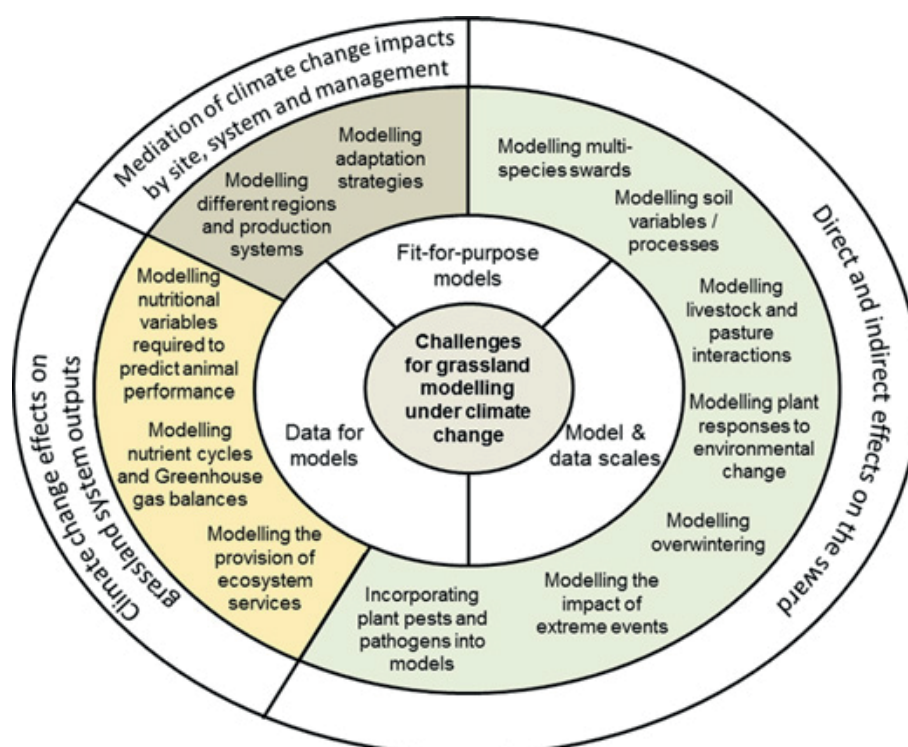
Mediation of climate change impacts by site, system and management

Modelling adaptation strategies

Modelling different regions and production systems

Modelling multi-species swards

Modelling soil variables / processes

Modelling livestock and pasture interactions

Modelling plant responses to environmental change

Modelling overwintering

Modelling the impact of extreme events

Incorporating plant pests and pathogens into models

Direct and indirect effects on the sward

Fit-for-purpose models

Challenges for grassland modelling under climate change

Data for models

Model & data scales

Modelling nutritional variables required to predict animal performance

Modelling nutrient cycles and Greenhouse gas balances

Modelling the provision of ecosystem services

Climate change effects on grassland system outputs